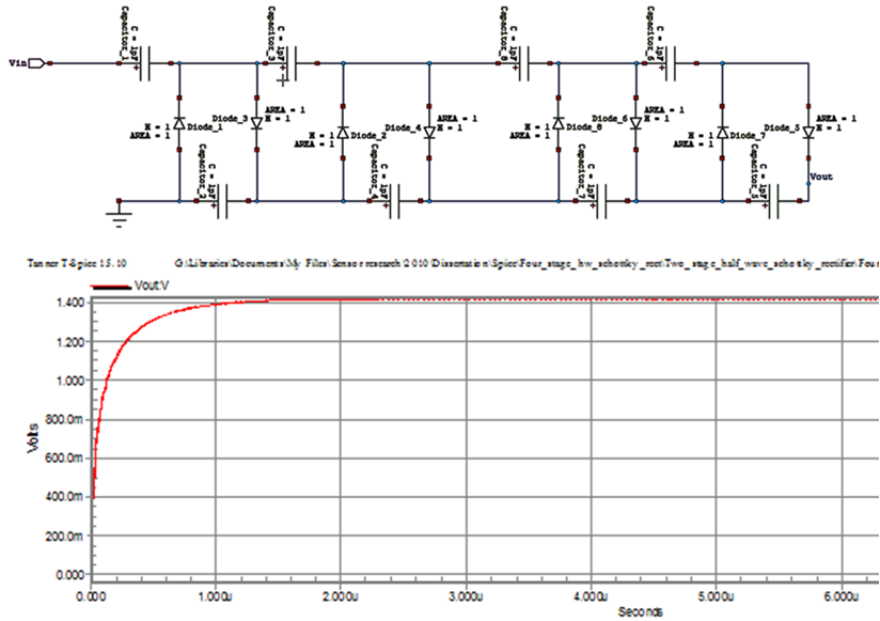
Vin

Capacitor_1 C = 1pF

Capacitor_3 C = 1pF

Capacitor_5 C = 1pF

Capacitor_6 C = 1pF

Diode_3 AREA = 1 M = 1

M = 1 AREA = 1 Diode_1

M = 1 AREA = 1 Diode_2

Diode_4 AREA = 1 M = 1

M = 1 AREA = 1 Diode_8

Diode_6 AREA = 1 M = 1

M = 1 AREA = 1 Diode_7

Diode_5 AREA = 1 M = 1

Capacitor_2 C = 1pF

Capacitor_4 C = 1pF

Capacitor_7 C = 1pF

Capacitor_8 C = 1pF

Vout

Tanner T-Spice 15.10 G:\Libraries\Documents\My Files\Sensor research\2010\Dissertation\Spice\Four_stage_hw_schottky_rect\Two_stage_half_wave_schottky_rectifier\Fou

Vout:V

Volts

1.400

1.200

1.000

800.0m

600.0m

400.0m

200.0m

0.000

0.000

1.000u

2.000u

3.000u

4.000u

5.000u

6.000u

Seconds